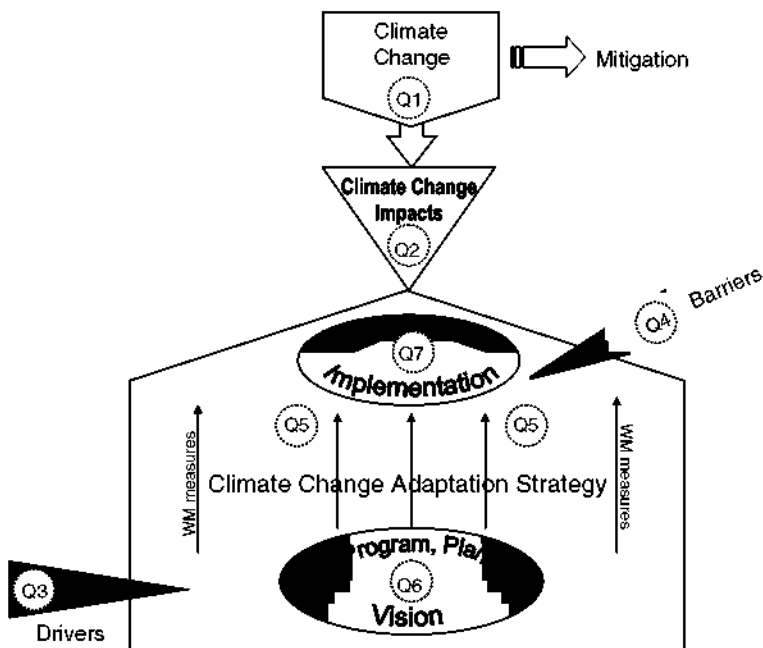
Climate Change

Q1

Mitigation

Climate Change Impacts

Q2

Barriers

Q4

Q7

Implementation

Q5

Q5

WM measures

WM measures

Climate Change Adaptation Strategy

Program, Pla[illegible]

Q6

Vision

Q3

Drivers